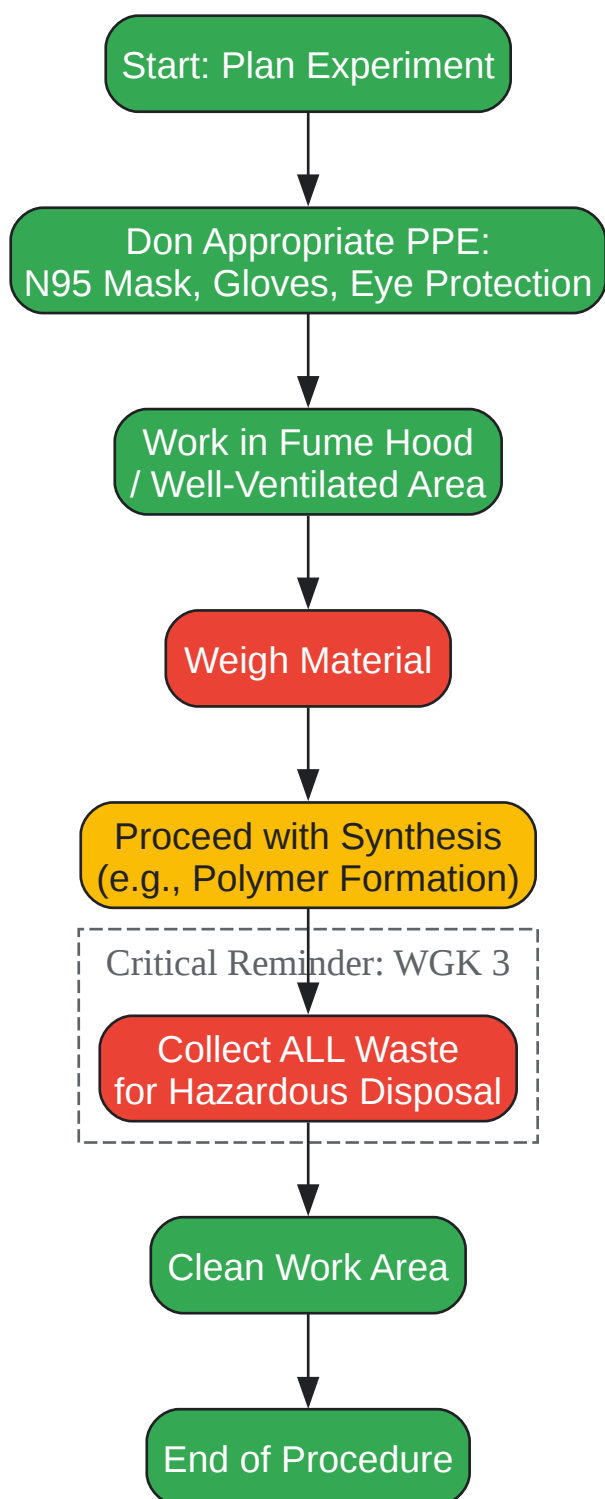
Start: Plan Experiment

Don Appropriate PPE:
N95 Mask, Gloves, Eye Protection

Work in Fume Hood
/ Well-Ventilated Area

Weigh Material

Proceed with Synthesis
(e.g., Polymer Formation)

Critical Reminder: WGK 3

Collect ALL Waste
for Hazardous Disposal

Clean Work Area

End of Procedure